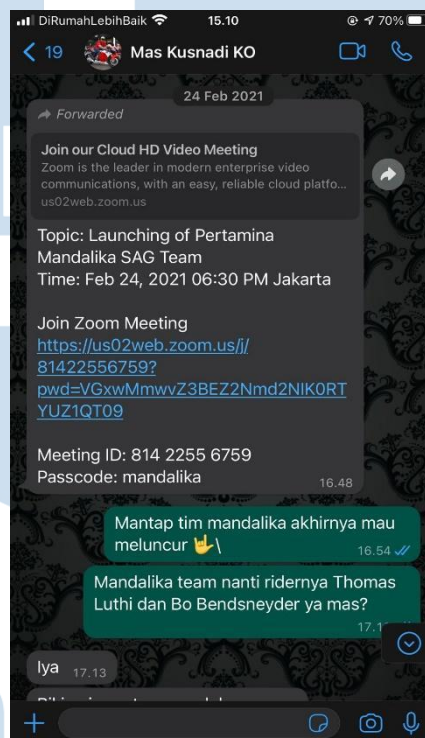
DiRumahLebihBaik 15.10 70%

< 19 Mas Kusnadi KO

24 Feb 2021

Forwarded

Join our Cloud HD Video Meeting
Zoom is the leader in modern enterprise video communications, with an easy, reliable cloud platfo...
us02web.zoom.us

Topic: Launching of Pertamina Mandalika SAG Team
Time: Feb 24, 2021 06:30 PM Jakarta

Join Zoom Meeting
https://us02web.zoom.us/j/81422556759?pwd=VGxwMmwvZ3BEZ2Nmd2NIK0RTYUZ1QT09

Meeting ID: 814 2255 6759
Passcode: mandalika 16.48

Mantap tim mandalika akhirnya mau meluncur 🤟\ 16.54

Mandalika team nanti ridernya Thomas Luthi dan Bo Bendsneyder ya mas? 17.1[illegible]

Iya 17.13

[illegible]